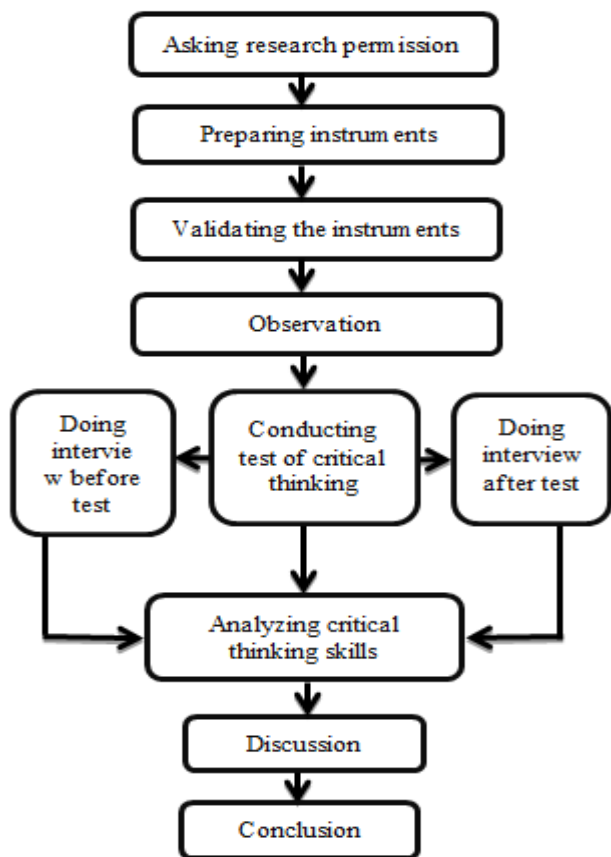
Asking research permission

Preparing instruments

Validating the instruments

Observation

Doing interview before test

Conducting test of critical thinking

Doing interview after test

Analyzing critical thinking skills

Discussion

Conclusion